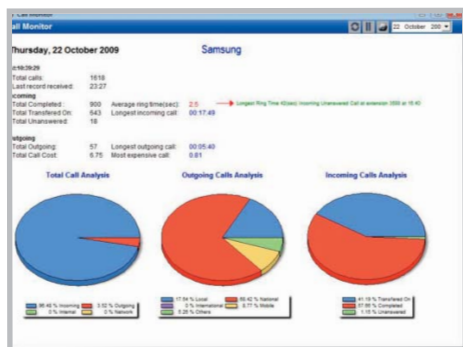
all Monitor

22 October 200

Thursday, 22 October 2009

Samsung

at 10:39:29
Total calls: 1616
Last record received: 23:27

Incoming
Total Completed: 900 Average ring time(sec): 2.5
Total Transfered On: 543 Longest incoming call: 00:17:49
Total Unanswered: 18

Longest Ring Time 42(sec) Incoming Unanswered Call at extension 2000 at 16:40

Outgoing
Total Outgoing: 57 Longest outgoing call: 00:05:40
Total Call Cost: 6.75 Most expensive call: 0.81

Total Call Analysis

Outgoing Calls Analysis

Incoming Calls Analysis

96.46 % Incoming
3.52 % Outgoing
0 % Internal
0 % Network

17.54 % Local
66.42 % National
0 % International
8.77 % Mobile
5.26 % Others

41.19 % Transfered On
57.66 % Completed
1.15 % Unanswered